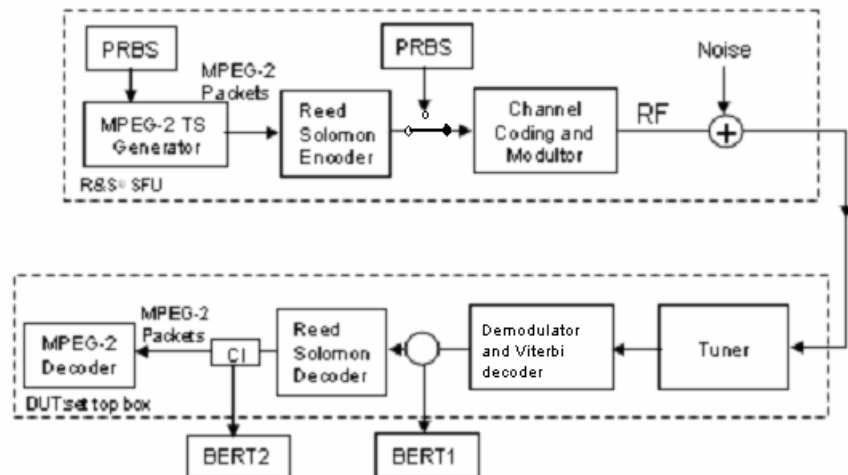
PRBS

MPEG-2 Packets

MPEG-2 TS Generator

Reed Solomon Encoder

PRBS

Channel Coding and Modultor

RF

Noise

R&S® SFU

MPEG-2 Packets

MPEG-2 Decoder

CI

Reed Solomon Decoder

Demodulator and Viterbi decoder

Tuner

DUT set top box

BERT2

BERT1